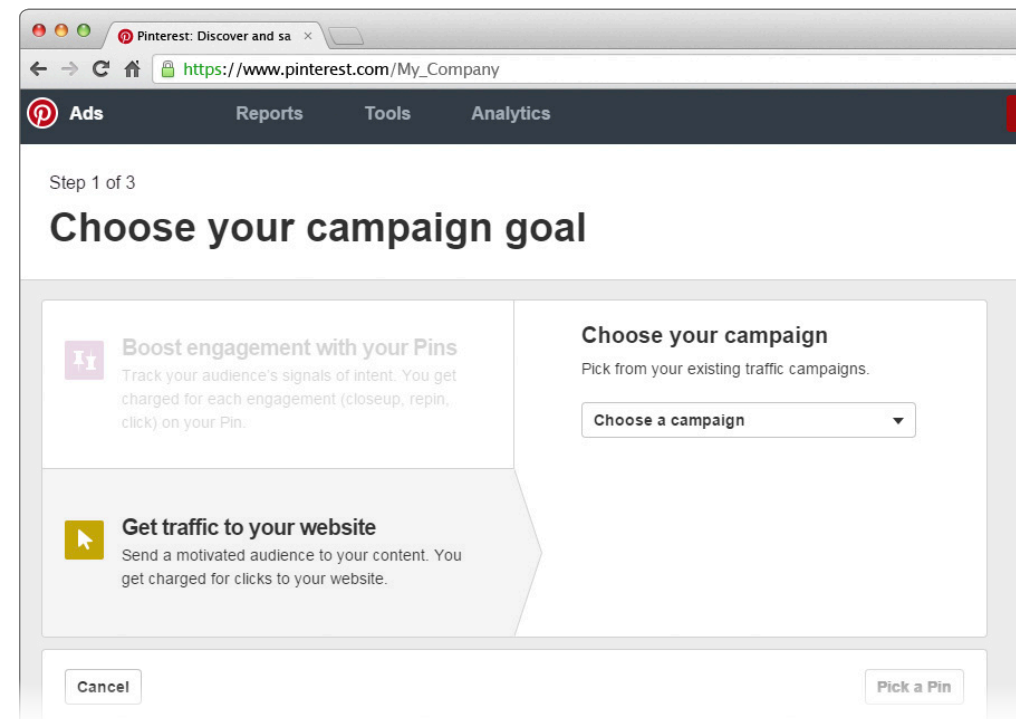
Pinterest: Discover and sa ×

https://www.pinterest.com/My_Company

Ads Reports Tools Analytics

Step 1 of 3

Choose your campaign goal

Boost engagement with your Pins
Track your audience's signals of intent. You get charged for each engagement (closeup, repin, click) on your Pin.

Get traffic to your website
Send a motivated audience to your content. You get charged for clicks to your website.

Choose your campaign
Pick from your existing traffic campaigns.

Choose a campaign

Cancel

Pick a Pin